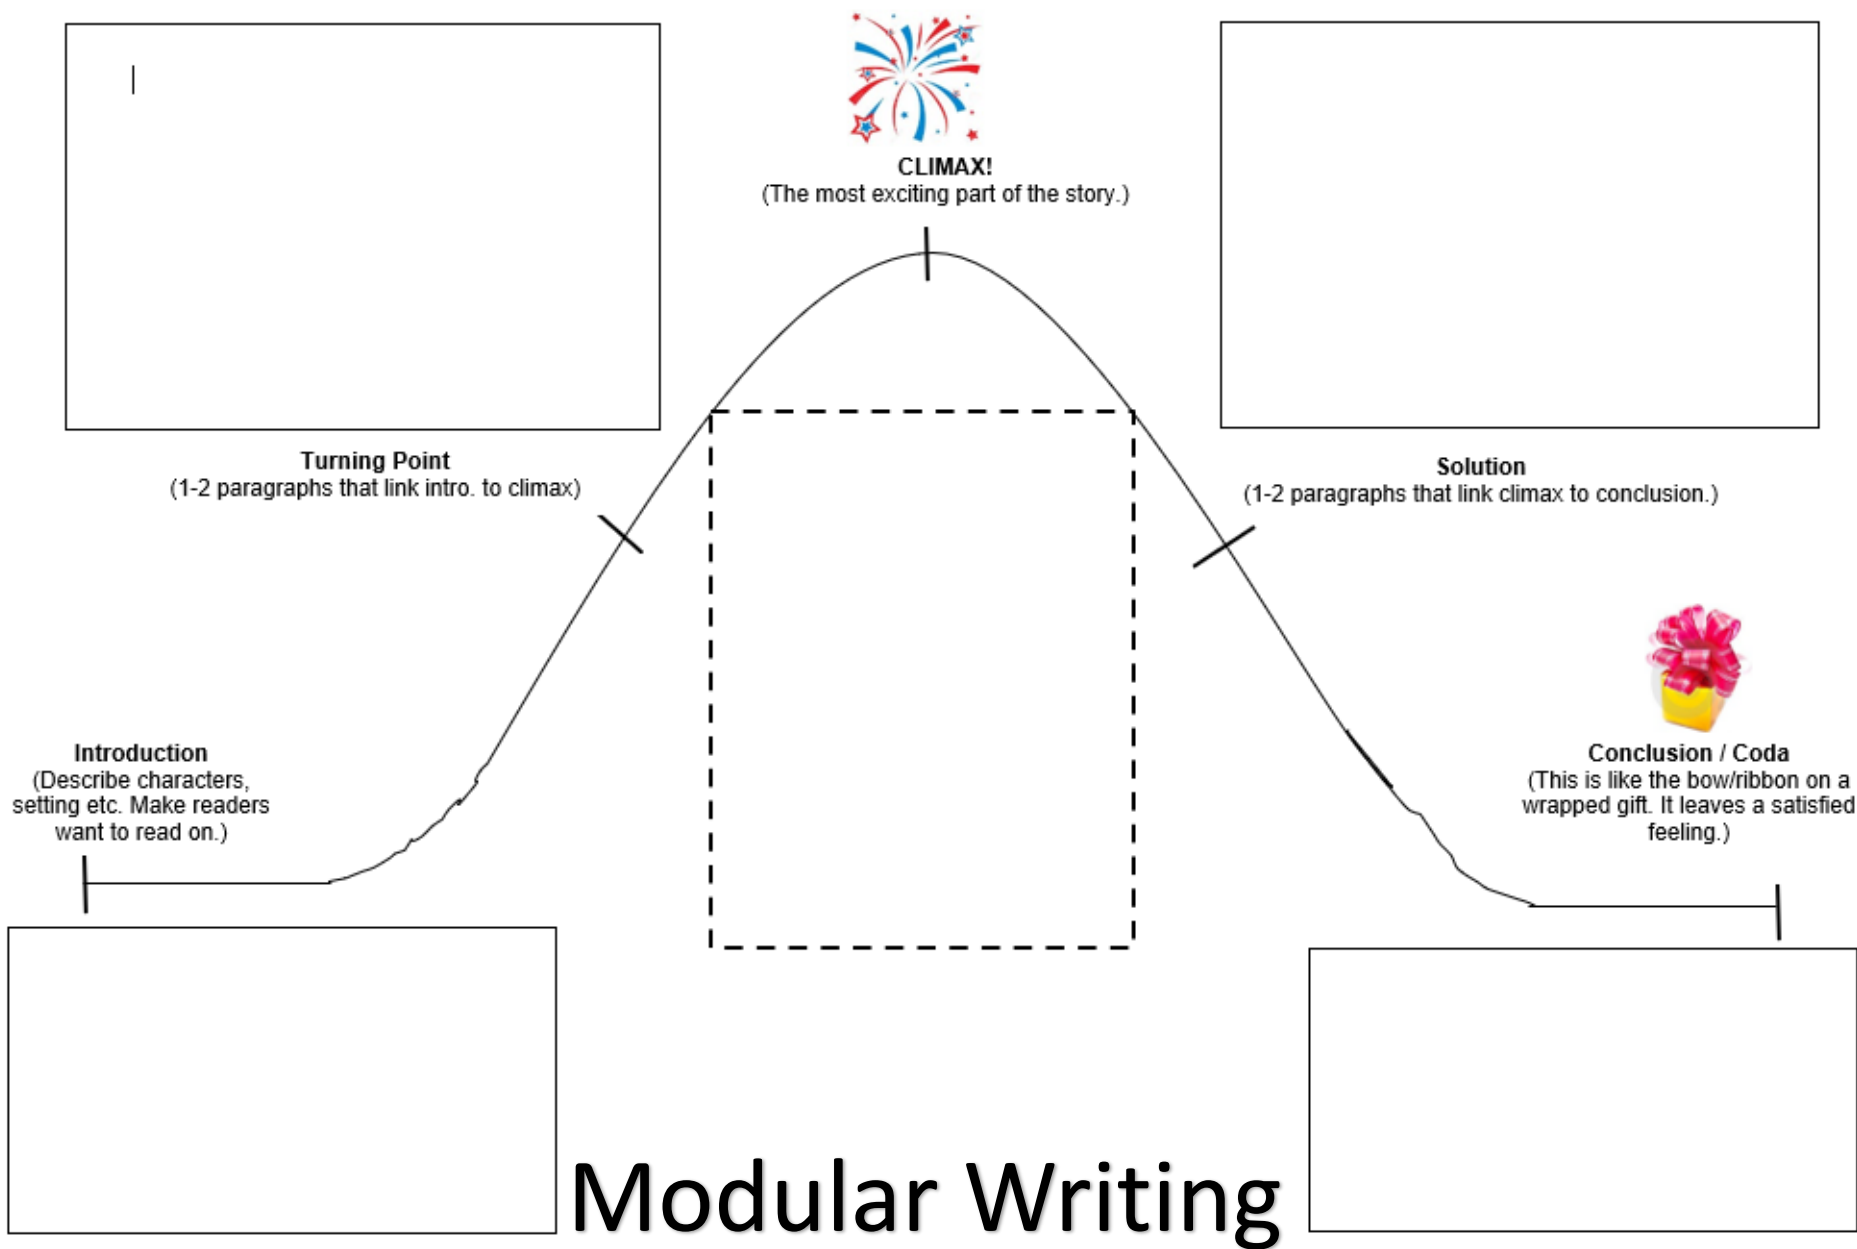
CLIMAX!
(The most exciting part of the story.)

Turning Point
(1-2 paragraphs that link intro. to climax)

Solution
(1-2 paragraphs that link climax to conclusion.)

Introduction
(Describe characters, setting etc. Make readers want to read on.)

Conclusion / Coda
(This is like the bow/ribbon on a wrapped gift. It leaves a satisfied feeling.)

Modular Writing